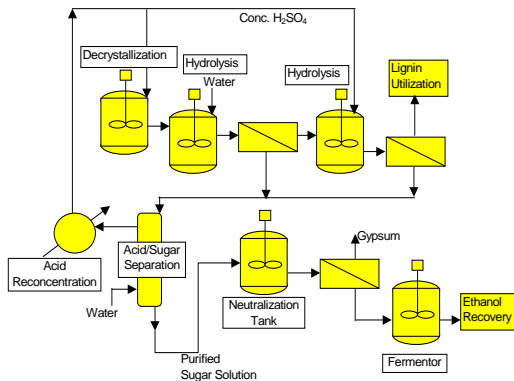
Conc. $H_2SO_4$

Decrystallization

Hydrolysis

Water

Hydrolysis

Lignin Utilization

Acid/Sugar Separation

Acid Reconcentration

Water

Gypsum

Neutralization Tank

Purified Sugar Solution

Ethanol Recovery

Fermentor